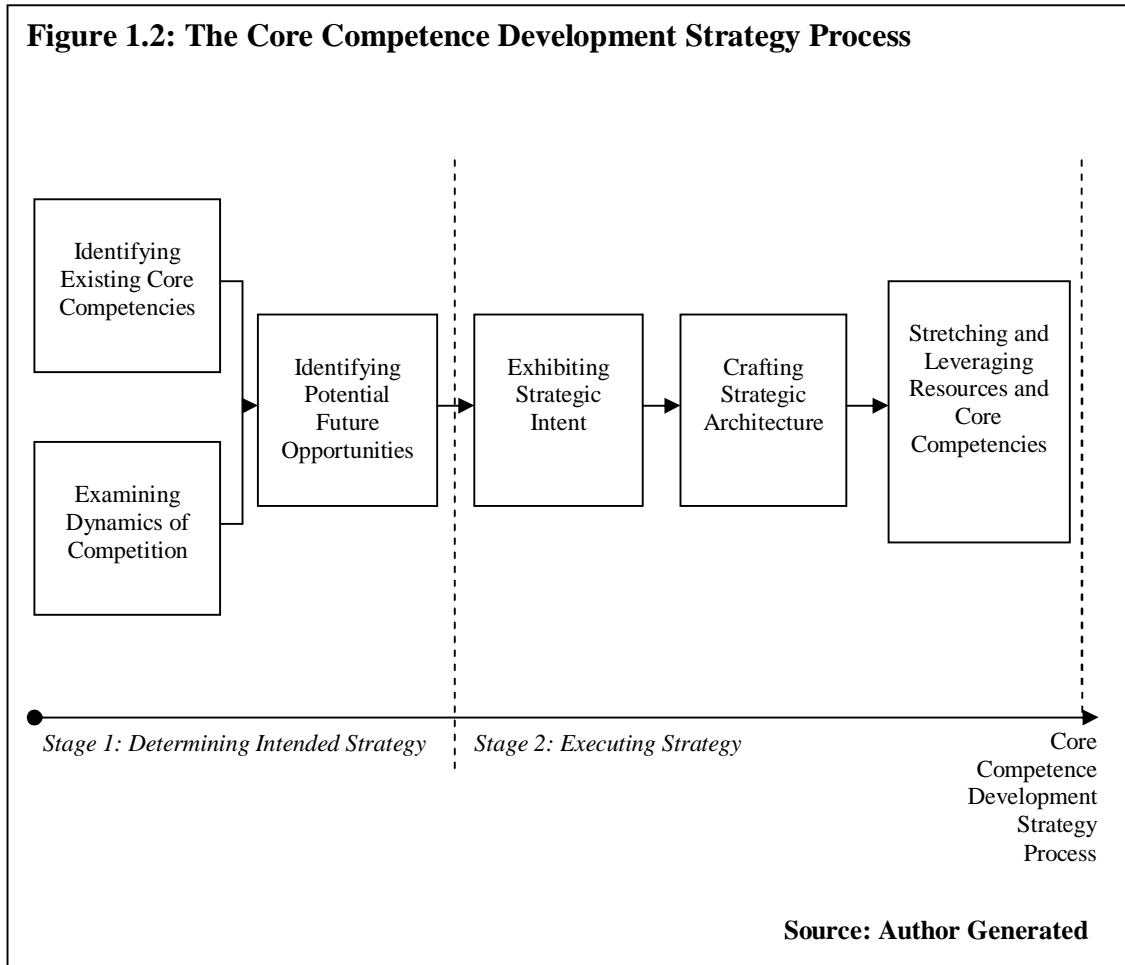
**Figure 1.2: The Core Competence Development Strategy Process**

Identifying Existing Core Competencies

Examining Dynamics of Competition

Identifying Potential Future Opportunities

Exhibiting Strategic Intent

Crafting Strategic Architecture

Stretching and Leveraging Resources and Core Competencies

*Stage 1: Determining Intended Strategy*

*Stage 2: Executing Strategy*

Core Competence Development Strategy Process

**Source: Author Generated**